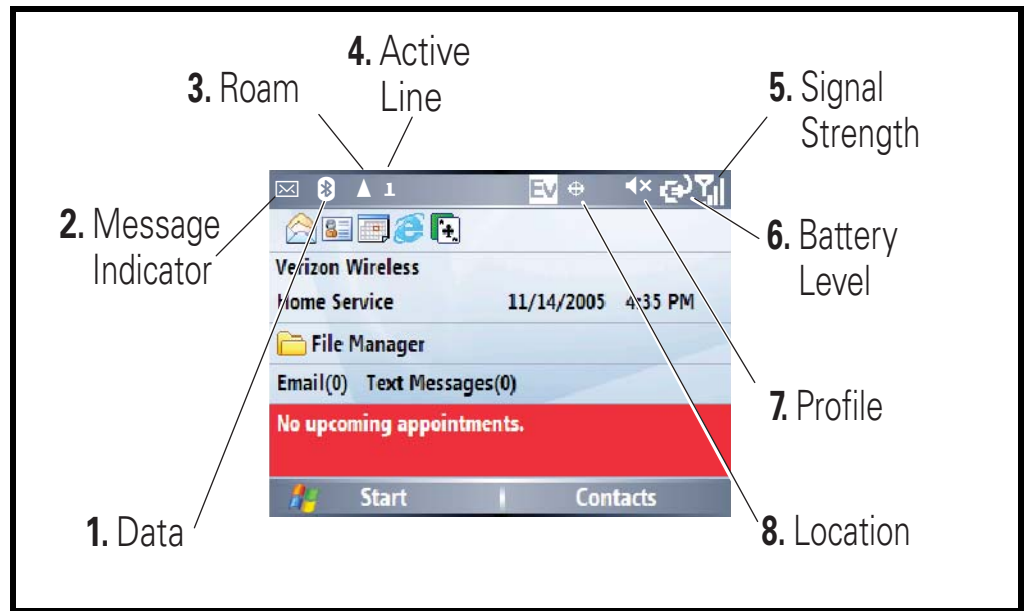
**4.** Active Line

**3.** Roam

**5.** Signal Strength

**2.** Message Indicator

**6.** Battery Level

**7.** Profile

**1.** Data

**8.** Location

1

Ev

Verizon Wireless

Home Service 11/14/2005 4:35 PM

File Manager

Email(0) Text Messages(0)

No upcoming appointments.

Start

Contacts